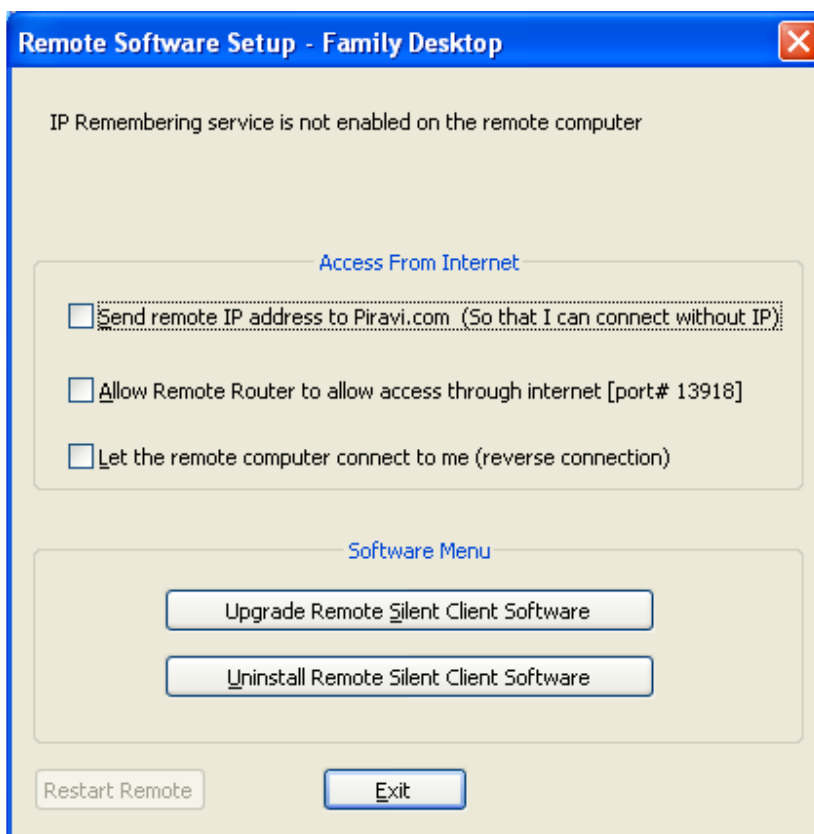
Remote Software Setup - Family Desktop

IP Remembering service is not enabled on the remote computer

Access From Internet

Send remote IP address to Piravi.com (So that I can connect without IP)

Allow Remote Router to allow access through internet [port# 13918]

Let the remote computer connect to me (reverse connection)

Software Menu

Upgrade Remote Silent Client Software

Uninstall Remote Silent Client Software

Restart Remote

Exit